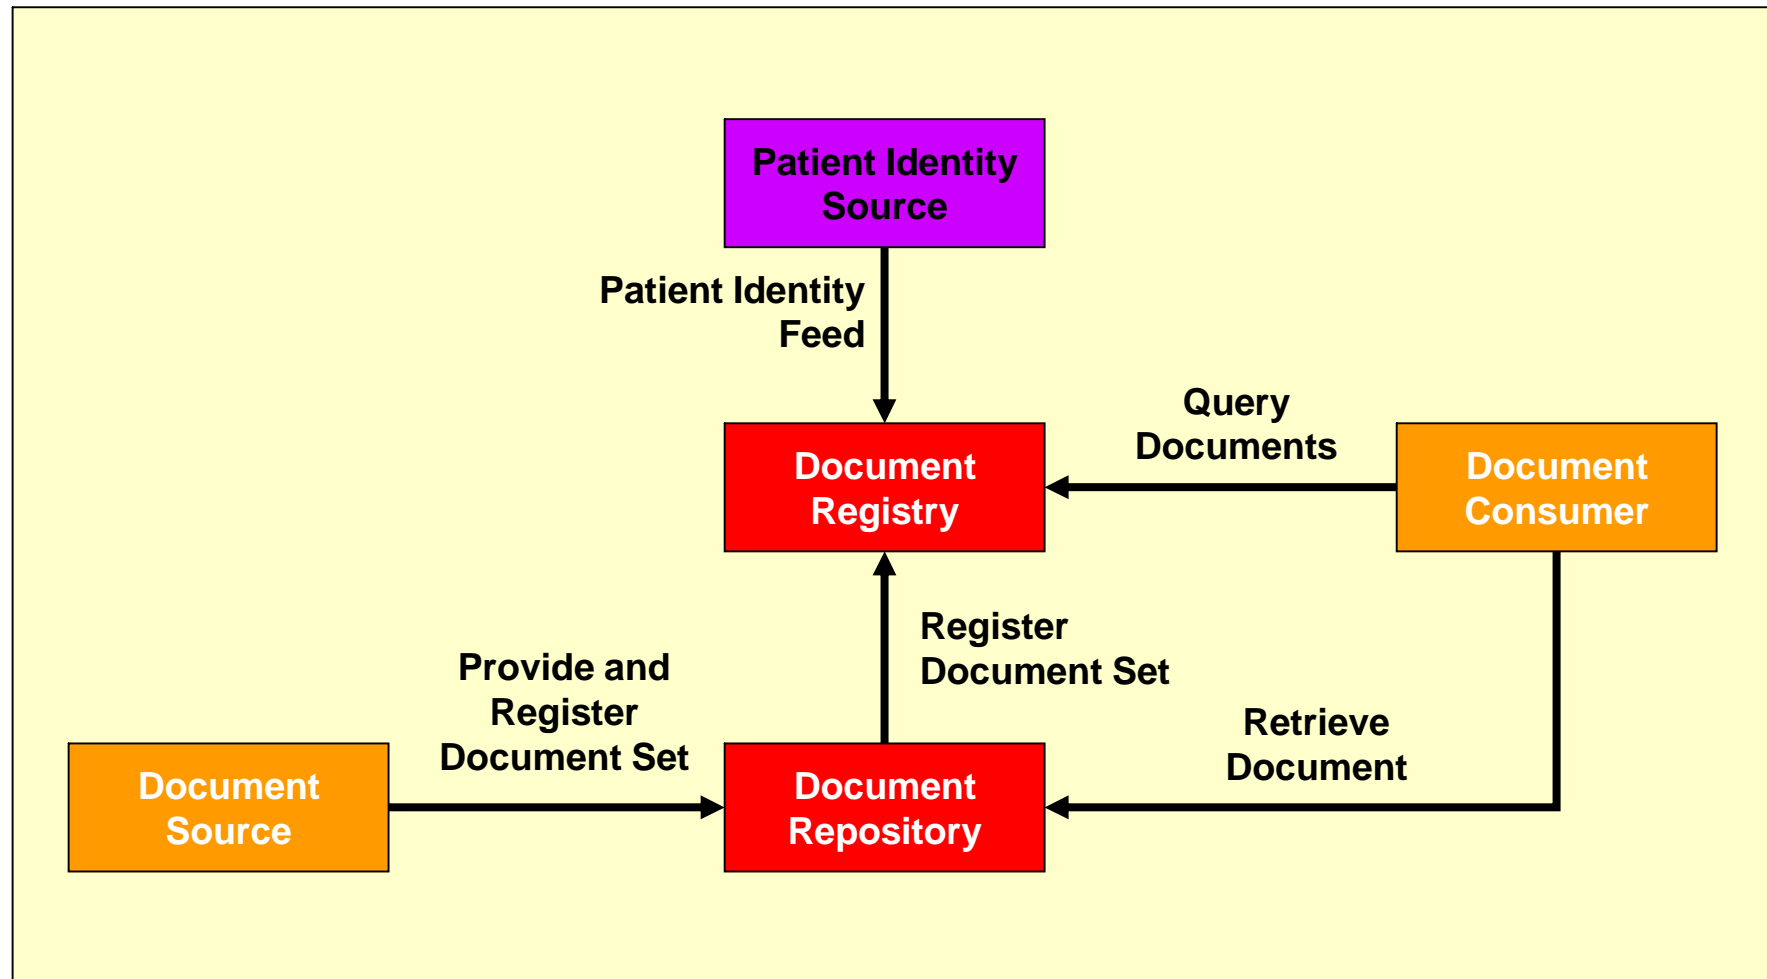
Patient Identity Source

Patient Identity Feed

Query Documents

Document Registry

Document Consumer

Register Document Set

Provide and Register Document Set

Retrieve Document

Document Source

Document Repository